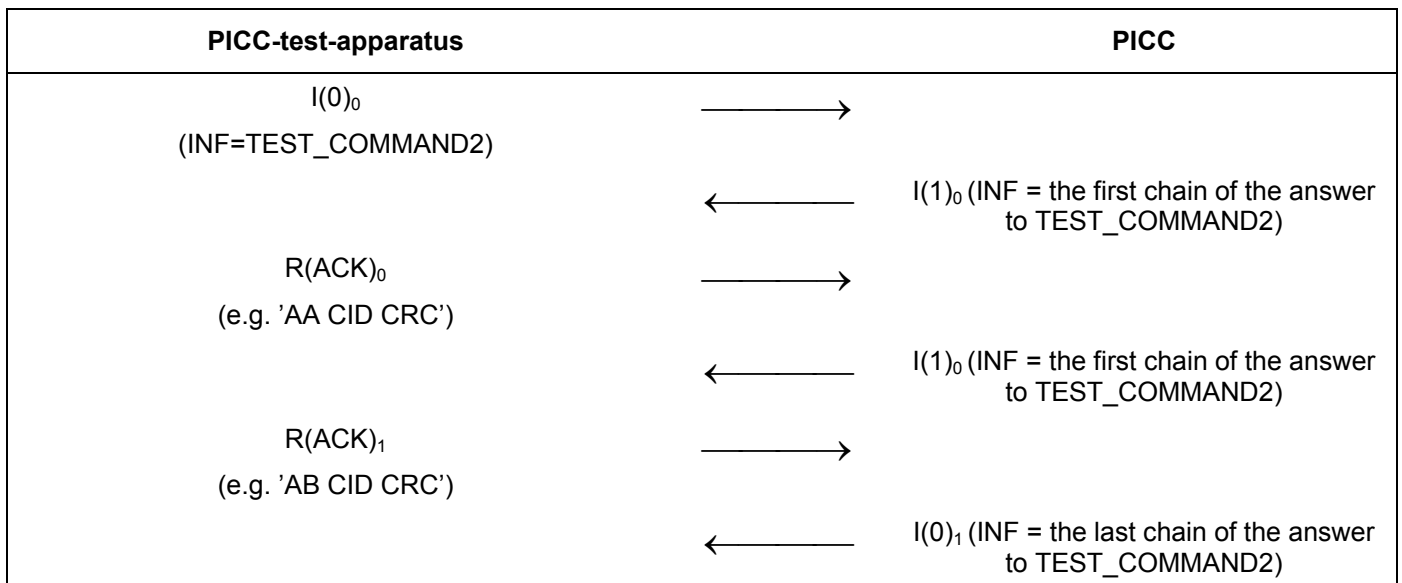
| PICC-test-apparatus | | PICC |
|---|---|---|
| $I(0)_0$ (INF=TEST_COMMAND2) | ⟶ | |
| | ⟵ | $I(1)_0$ (INF = the first chain of the answer to TEST_COMMAND2) |
| $R(ACK)_0$ (e.g. 'AA CID CRC') | ⟶ | |
| | ⟵ | $I(1)_0$ (INF = the first chain of the answer to TEST_COMMAND2) |
| $R(ACK)_1$ (e.g. 'AB CID CRC') | ⟶ | |
| | ⟵ | $I(0)_1$ (INF = the last chain of the answer to TEST_COMMAND2) |